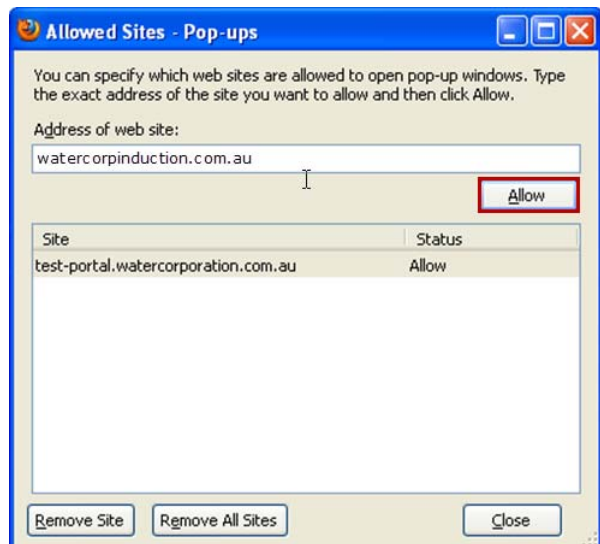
Allowed Sites - Pop-ups

You can specify which web sites are allowed to open pop-up windows. Type the exact address of the site you want to allow and then click Allow.

Address of web site:

watercorpinduction.com.au

Allow

| Site | Status |
|---|---|
| test-portal.watercorporation.com.au | Allow |

Remove Site

Remove All Sites

Close